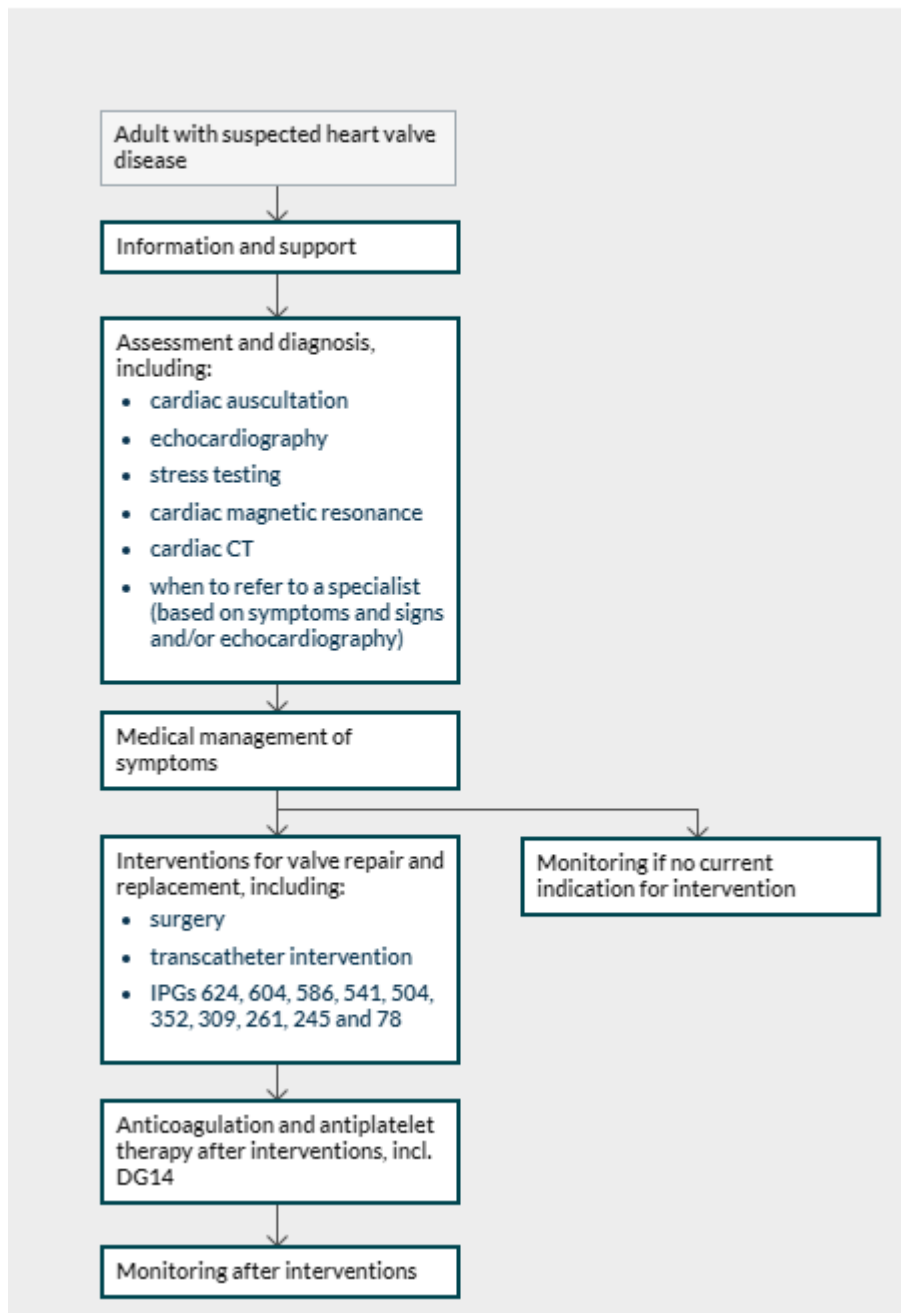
Adult with suspected heart valve disease

Information and support

Assessment and diagnosis, including:
- cardiac auscultation
- echocardiography
- stress testing
- cardiac magnetic resonance
- cardiac CT
- when to refer to a specialist (based on symptoms and signs and/or echocardiography)

Medical management of symptoms

Interventions for valve repair and replacement, including:
- surgery
- transcatheter intervention
- IPGs 624, 604, 586, 541, 504, 352, 309, 261, 245 and 78

Monitoring if no current indication for intervention

Anticoagulation and antiplatelet therapy after interventions, incl. DG14

Monitoring after interventions